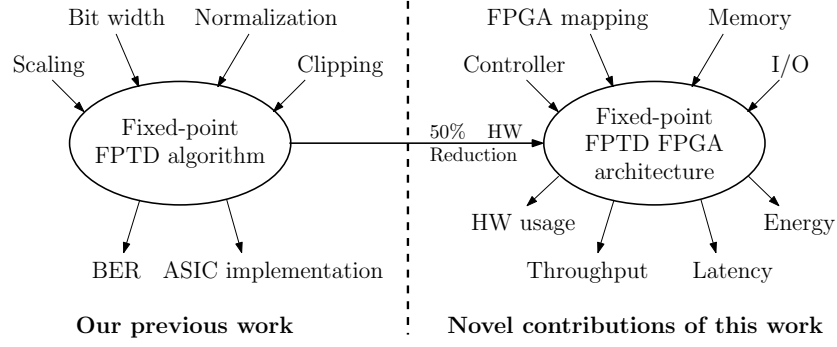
Bit width

Normalization

Scaling

Clipping

Fixed-point FPTD algorithm

BER

ASIC implementation

Our previous work

50% HW Reduction

FPGA mapping

Memory

Controller

I/O

Fixed-point FPTD FPGA architecture

HW usage

Energy

Throughput

Latency

Novel contributions of this work